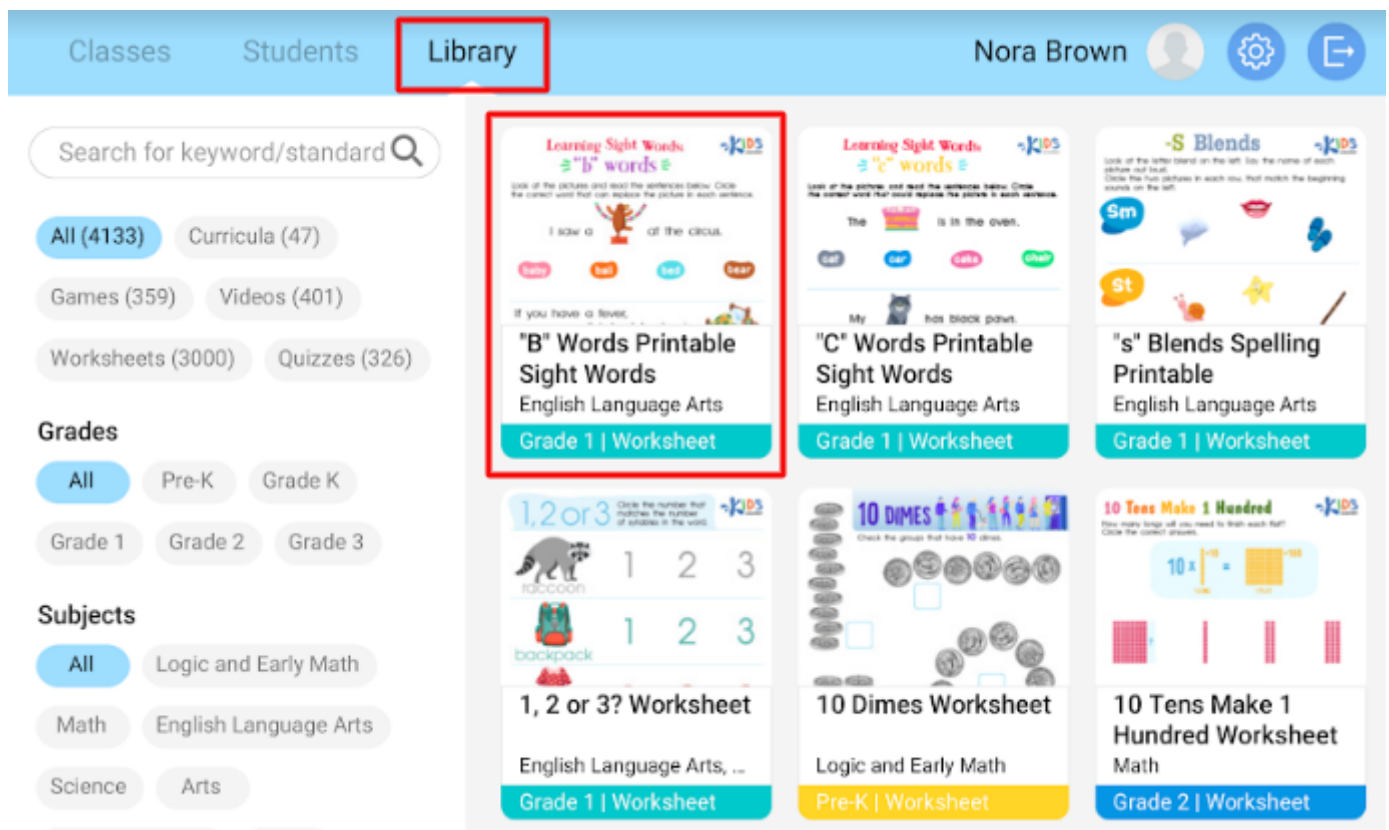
Classes Students Library

Nora Brown

Search for keyword/standard

All (4133) Curricula (47)
Games (359) Videos (401)
Worksheets (3000) Quizzes (326)

Grades

All Pre-K Grade K
Grade 1 Grade 2 Grade 3

Subjects

All Logic and Early Math
Math English Language Arts
Science Arts

Learning Sight Words "b" words
KIDS
I saw a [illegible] at the circus.
baby ball bed bear
If you have a fever,

"B" Words Printable Sight Words
English Language Arts
Grade 1 | Worksheet

Learning Sight Words "c" words
KIDS
The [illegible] is in the oven.
cat car cake chair
My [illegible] has black paws.

"C" Words Printable Sight Words
English Language Arts
Grade 1 | Worksheet

-S Blends
KIDS
Sm
St

"s" Blends Spelling Printable
English Language Arts
Grade 1 | Worksheet

1,2 or 3
KIDS
raccoon 1 2 3
backpack 1 2 3

1, 2 or 3? Worksheet
English Language Arts, ...
Grade 1 | Worksheet

10 DIMES

10 Dimes Worksheet
Logic and Early Math
Pre-K | Worksheet

10 Tens Make 1 Hundred
KIDS
10 x =

10 Tens Make 1 Hundred Worksheet
Math
Grade 2 | Worksheet